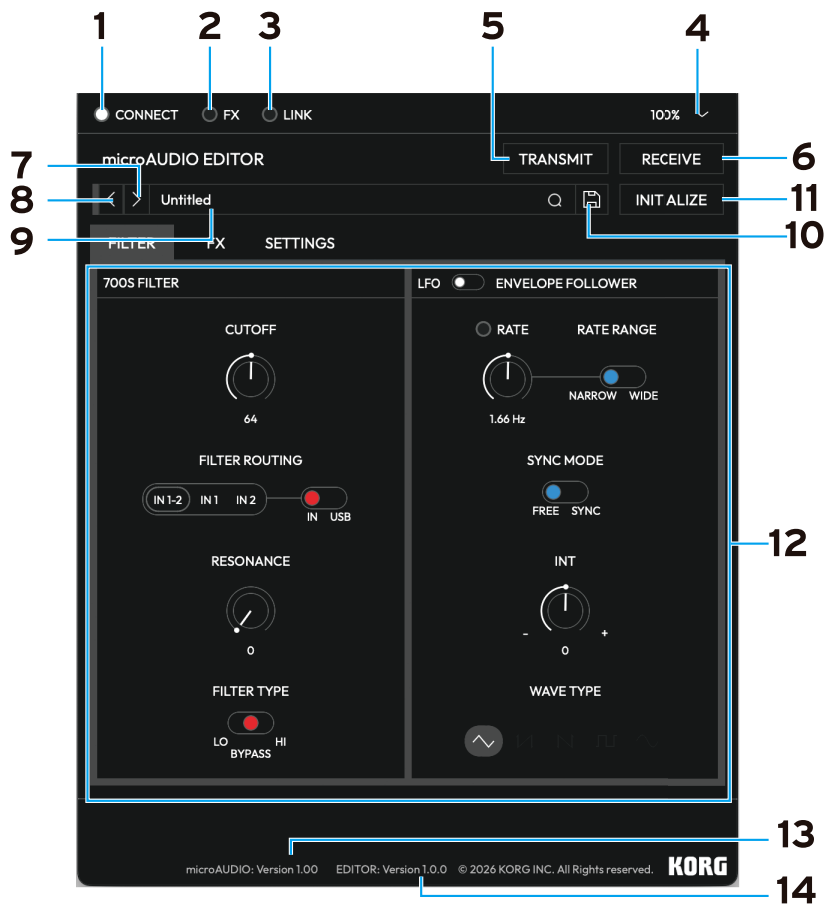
1 2 3 5 4

CONNECT FX LINK 100%

7 microAUDIO EDITOR TRANSMIT RECEIVE 6

8 Untitled INIT ALIZE 11

9 10

FILTER FX SETTINGS

700S FILTER

CUTOFF

64

FILTER ROUTING

IN 1-2 IN 1 IN 2 IN USB

RESONANCE

0

FILTER TYPE

LO HI BYPASS

LFO ENVELOPE FOLLOWER

RATE RATE RANGE

1.66 Hz NARROW WIDE

SYNC MODE

FREE SYNC

INT

- + 0

WAVE TYPE

12

13

microAUDIO: Version 1.00 EDITOR: Version 1.0.0 © 2026 KORG INC. All Rights reserved. KORG

14